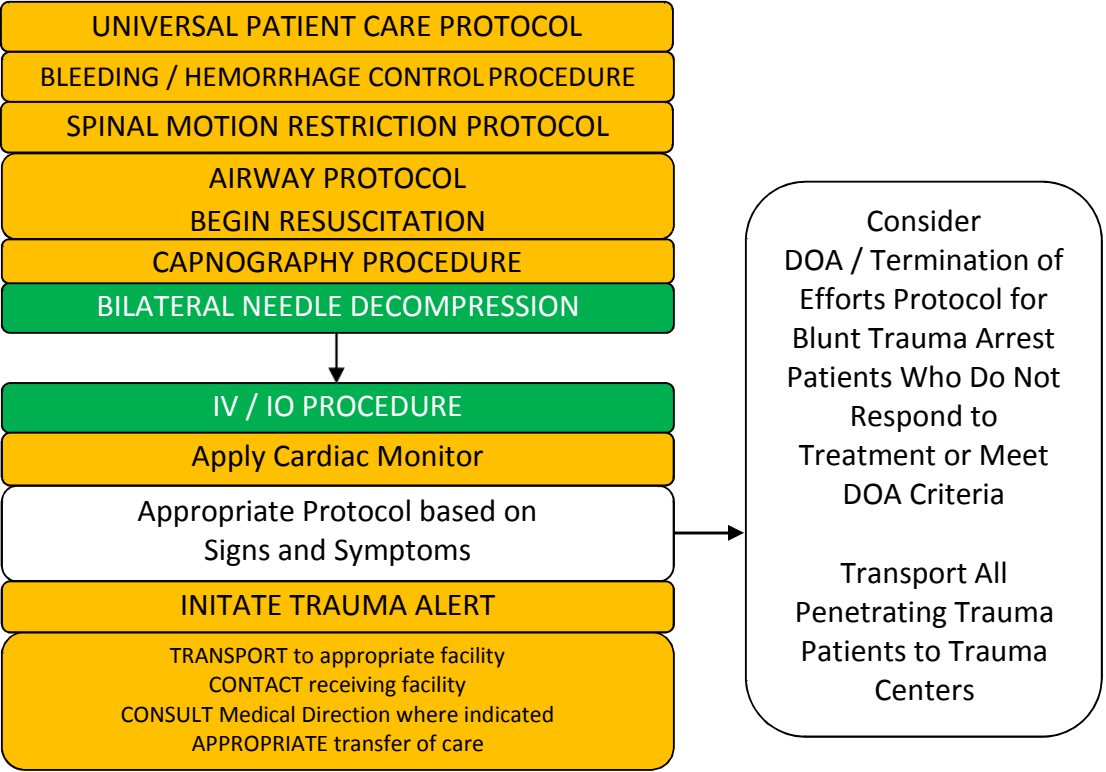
UNIVERSAL PATIENT CARE PROTOCOL

BLEEDING / HEMORRHAGE CONTROL PROCEDURE

SPINAL MOTION RESTRICTION PROTOCOL

AIRWAY PROTOCOL
BEGIN RESUSCITATION

CAPNOGRAPHY PROCEDURE

BILATERAL NEEDLE DECOMPRESSION

IV / IO PROCEDURE

Apply Cardiac Monitor

Appropriate Protocol based on Signs and Symptoms

INITATE TRAUMA ALERT

TRANSPORT to appropriate facility
CONTACT receiving facility
CONSULT Medical Direction where indicated
APPROPRIATE transfer of care

Consider DOA / Termination of Efforts Protocol for Blunt Trauma Arrest Patients Who Do Not Respond to Treatment or Meet DOA Criteria

Transport All Penetrating Trauma Patients to Trauma Centers